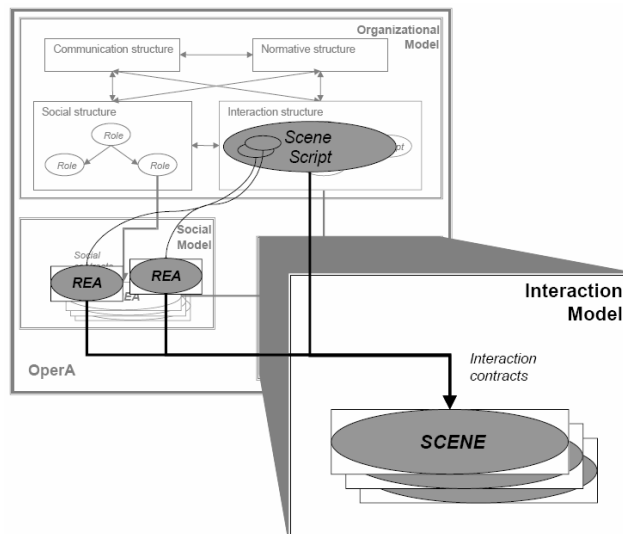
Organizational Model

Communication structure

Normative structure

Social structure

Role

Role

Role

Interaction structure

Scene Script

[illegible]pt

Social Model

Social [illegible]

REA

REA

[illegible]EA

Interaction Model

OperA

Interaction contracts

SCENE